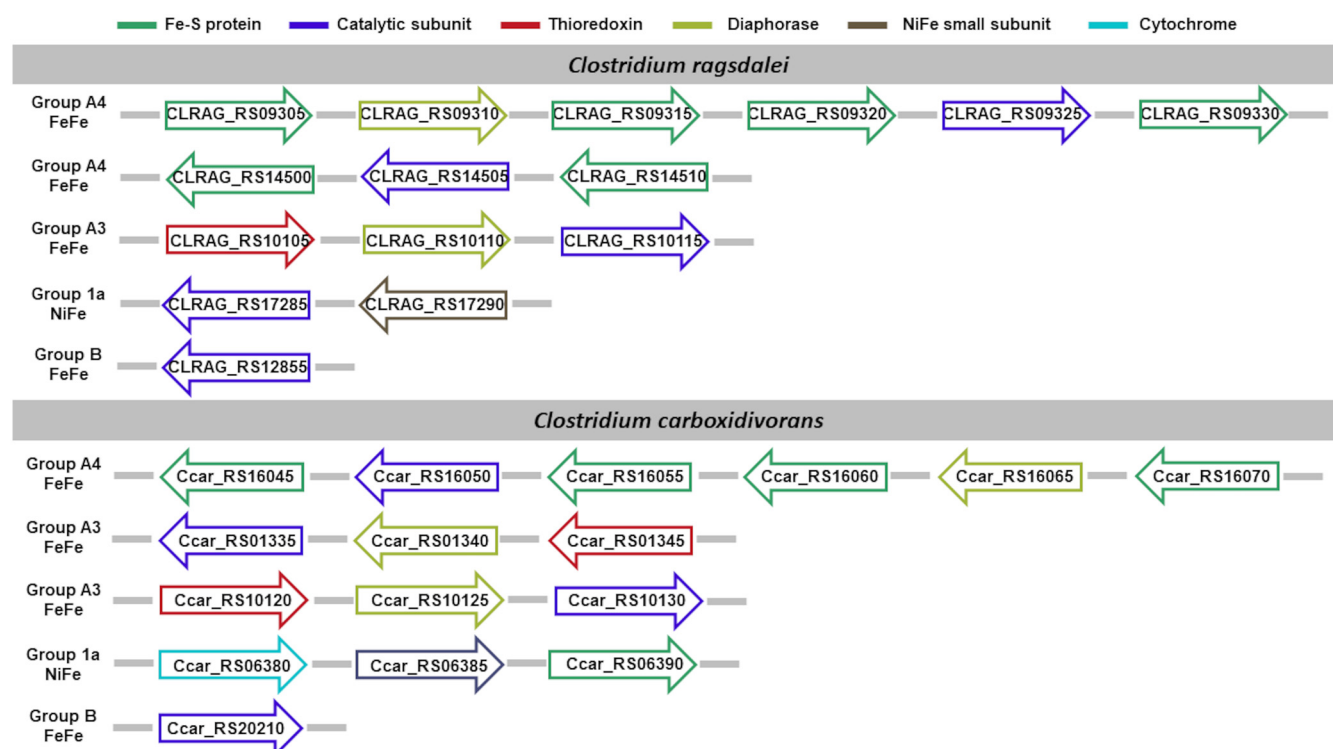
Fe-S protein
Catalytic subunit
Thioredoxin
Diaphorase
NiFe small subunit
Cytochrome

*Clostridium ragsdalei*

Group A4 FeFe
CLRAG_RS09305
CLRAG_RS09310
CLRAG_RS09315
CLRAG_RS09320
CLRAG_RS09325
CLRAG_RS09330

Group A4 FeFe
CLRAG_RS14500
CLRAG_RS14505
CLRAG_RS14510

Group A3 FeFe
CLRAG_RS10105
CLRAG_RS10110
CLRAG_RS10115

Group 1a NiFe
CLRAG_RS17285
CLRAG_RS17290

Group B FeFe
CLRAG_RS12855

*Clostridium carboxidivorans*

Group A4 FeFe
Ccar_RS16045
Ccar_RS16050
Ccar_RS16055
Ccar_RS16060
Ccar_RS16065
Ccar_RS16070

Group A3 FeFe
Ccar_RS01335
Ccar_RS01340
Ccar_RS01345

Group A3 FeFe
Ccar_RS10120
Ccar_RS10125
Ccar_RS10130

Group 1a NiFe
Ccar_RS06380
Ccar_RS06385
Ccar_RS06390

Group B FeFe
Ccar_RS20210